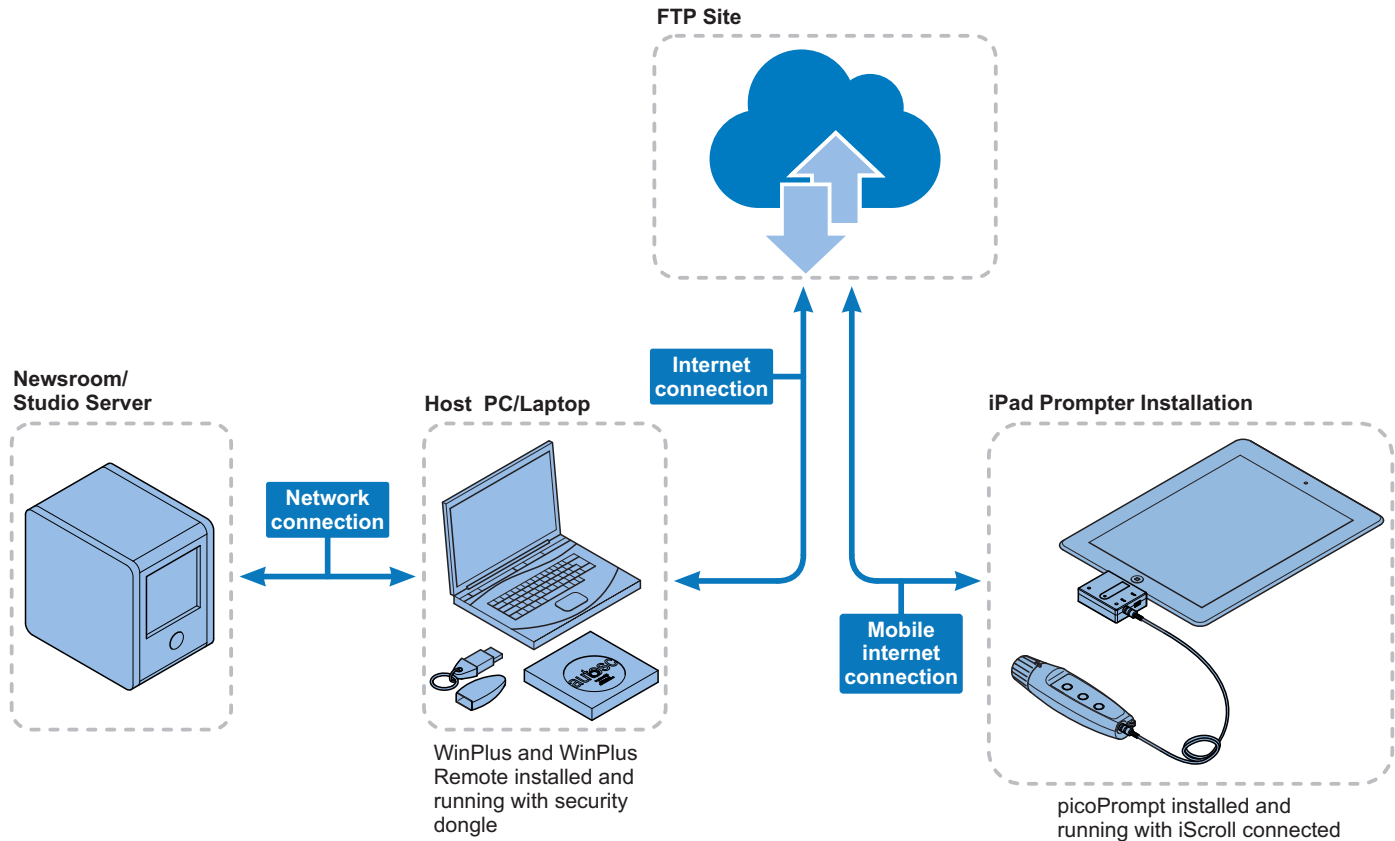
FTP Site

Internet connection

Newsroom/ Studio Server

Host PC/Laptop

iPad Prompter Installation

Network connection

autoscript

Mobile internet connection

WinPlus and WinPlus Remote installed and running with security dongle

picoPrompt installed and running with iScroll connected